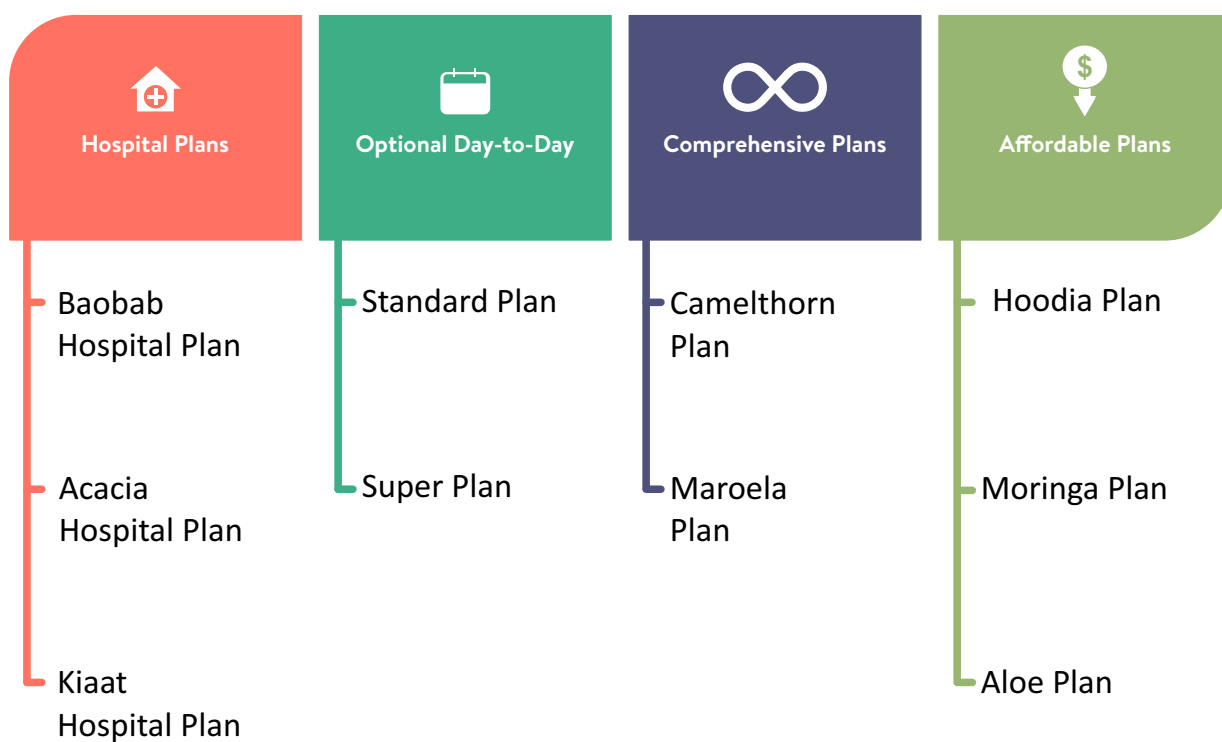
Hospital Plans

Baobab Hospital Plan

Acacia Hospital Plan

Kiaat Hospital Plan

Optional Day-to-Day

Standard Plan

Super Plan

Comprehensive Plans

Camelthorn Plan

Maroela Plan

$

Affordable Plans

Hoodia Plan

Moringa Plan

Aloe Plan